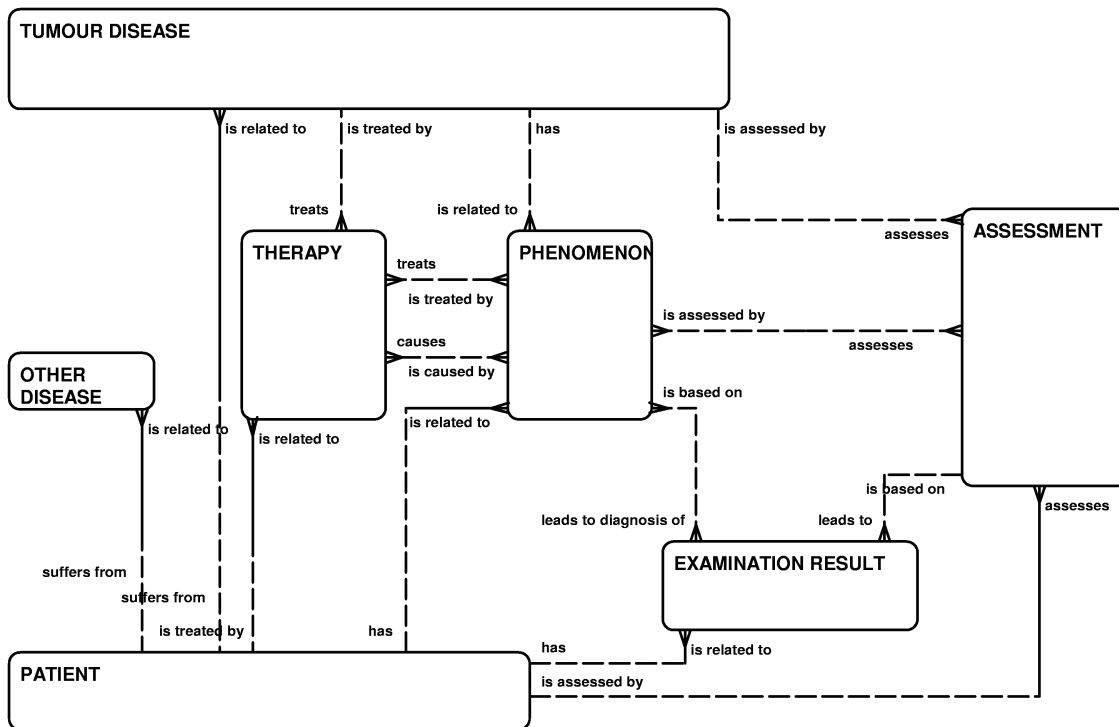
TUMOUR DISEASE

is related to

is treated by

has

is assessed by

treats

is related to

THERAPY

treats

is treated by

causes

is caused by

PHENOMENON

is assessed by

assesses

assesses

ASSESSMENT

OTHER DISEASE

is related to

is related to

is related to

is based on

is based on

leads to diagnosis of

leads to

assesses

EXAMINATION RESULT

suffers from

suffers from

is treated by

has

has

is related to

PATIENT

is assessed by